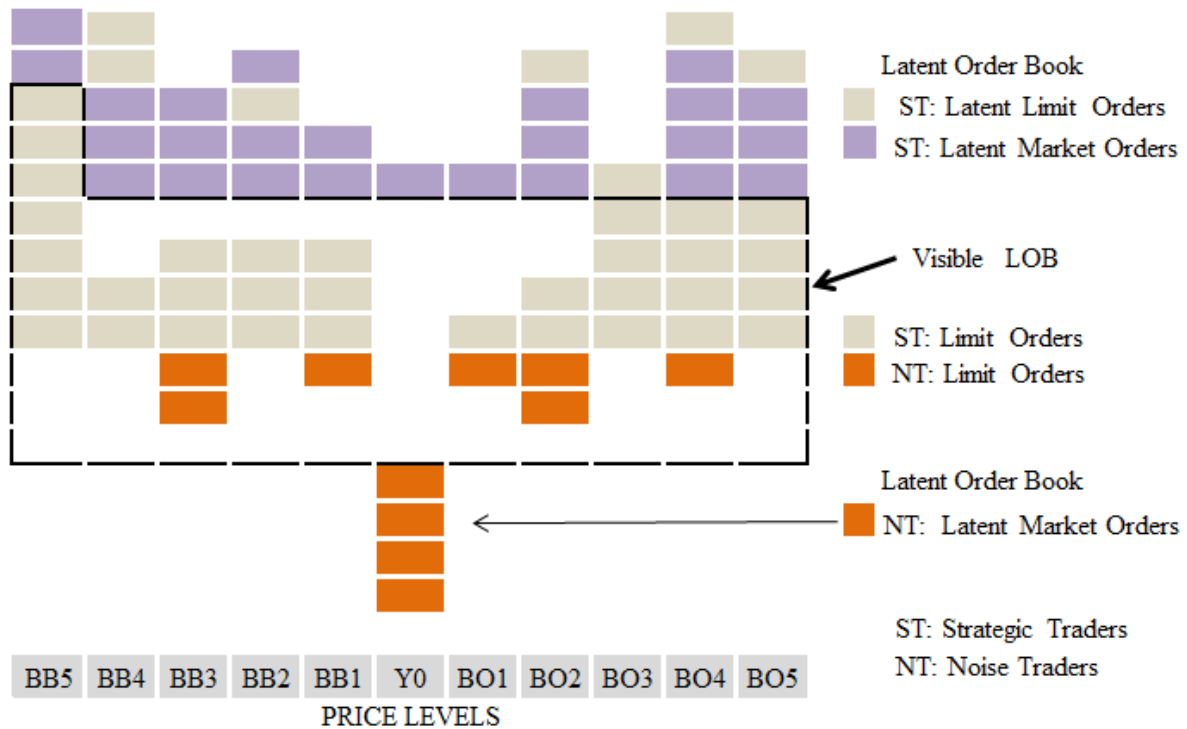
Latent Order Book

ST: Latent Limit Orders

ST: Latent Market Orders

Visible LOB

ST: Limit Orders

NT: Limit Orders

Latent Order Book

NT: Latent Market Orders

ST: Strategic Traders

NT: Noise Traders

| BB5 | BB4 | BB3 | BB2 | BB1 | Y0 | BO1 | BO2 | BO3 | BO4 | BO5 |
|---|---|---|---|---|---|---|---|---|---|---|

PRICE LEVELS